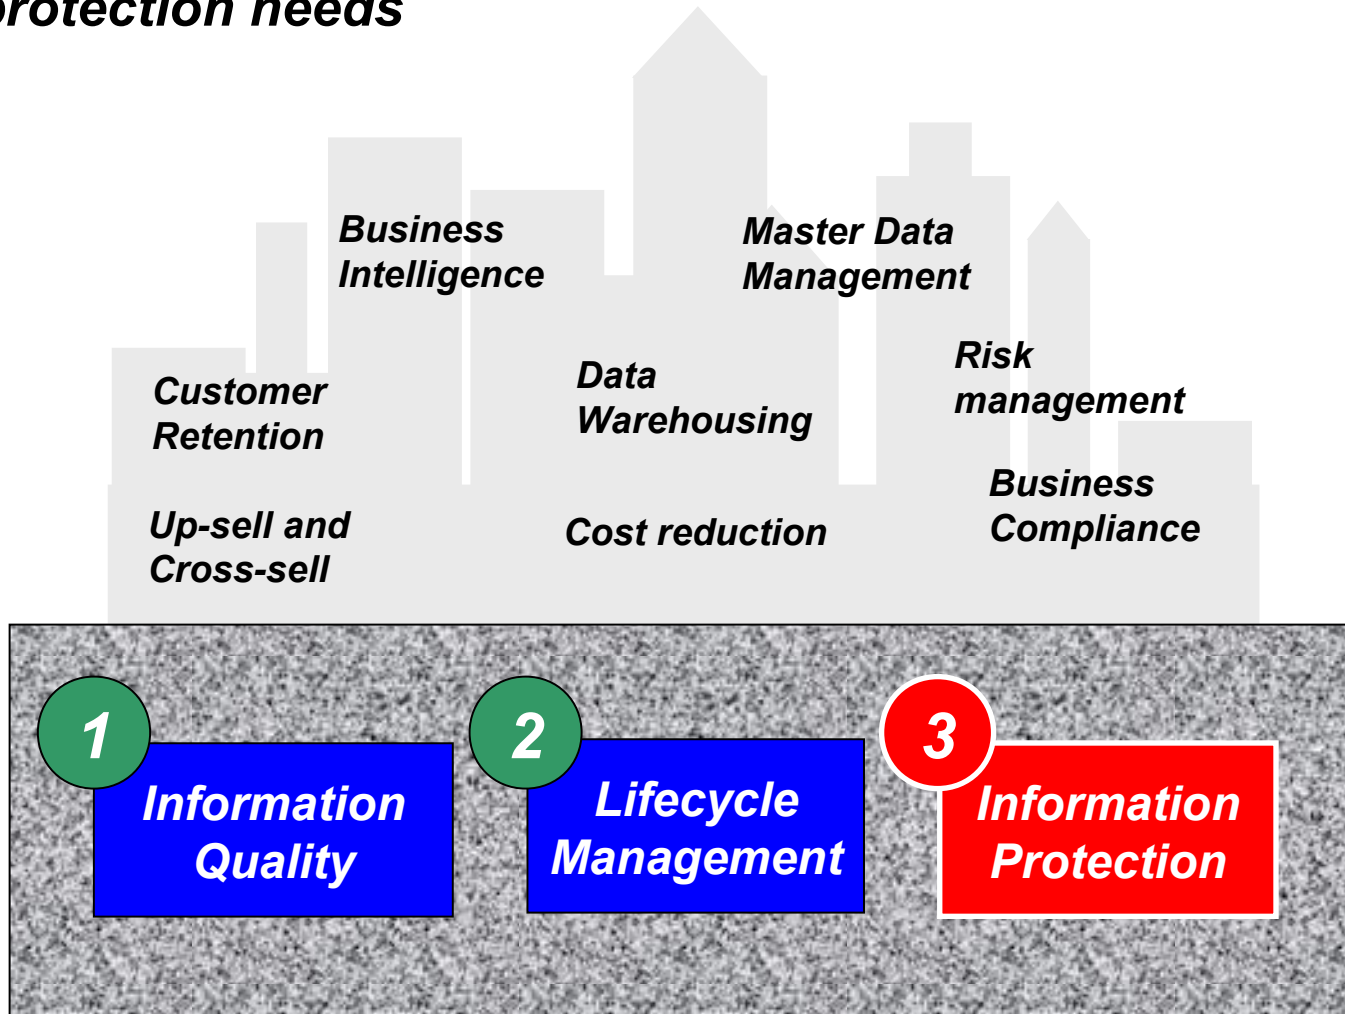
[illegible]rotection needs

Business Intelligence

Master Data Management

Customer Retention

Data Warehousing

Risk management

Business Compliance

Up-sell and Cross-sell

Cost reduction

1 Information Quality

2 Lifecycle Management

3 Information Protection